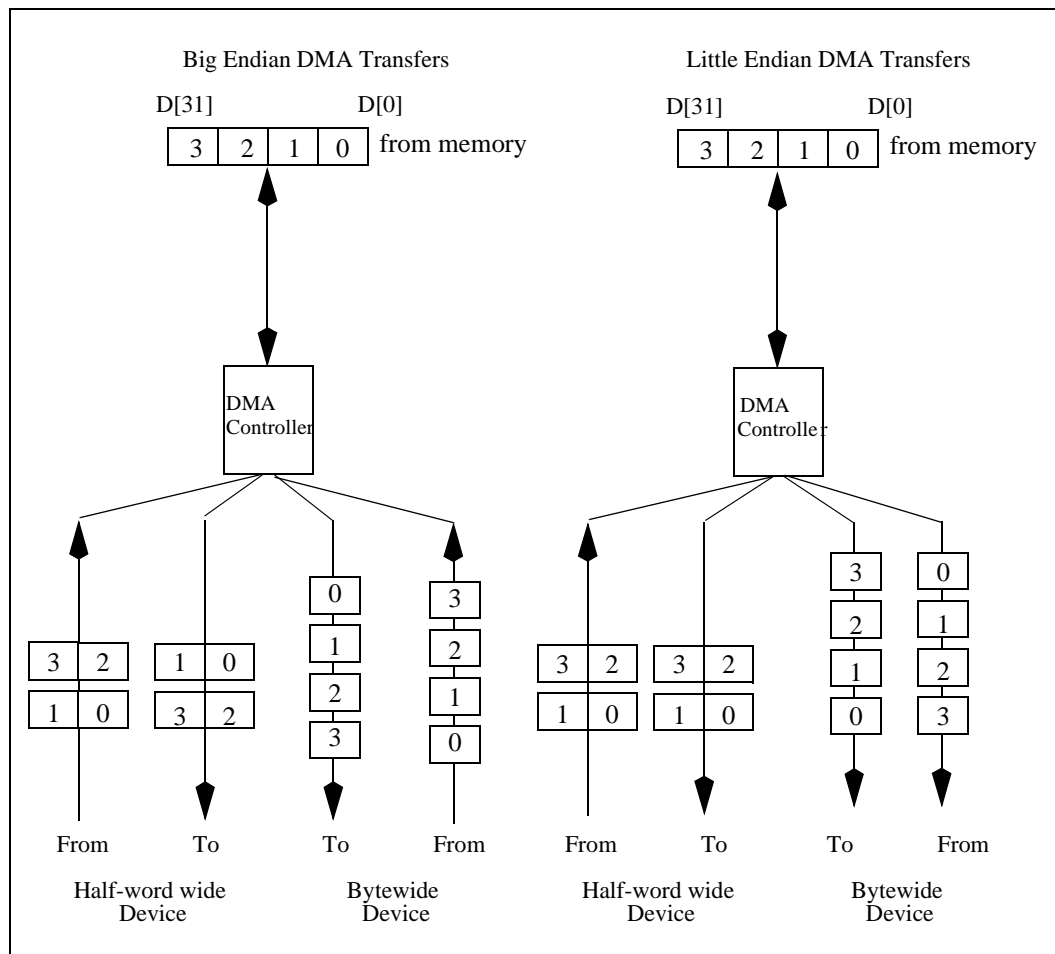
Big Endian DMA Transfers

D[31]

D[0]

3 2 1 0 from memory

DMA Controller

3 2
1 0

1 0
3 2

0
1
2
3

3
2
1
0

From To To From

Half-word wide Device

Bytewide Device

Little Endian DMA Transfers

D[31]

D[0]

3 2 1 0 from memory

DMA Controller

3 2
1 0

3 2
1 0

3
2
1
0

0
1
2
3

From To To From

Half-word wide Device

Bytewide Device